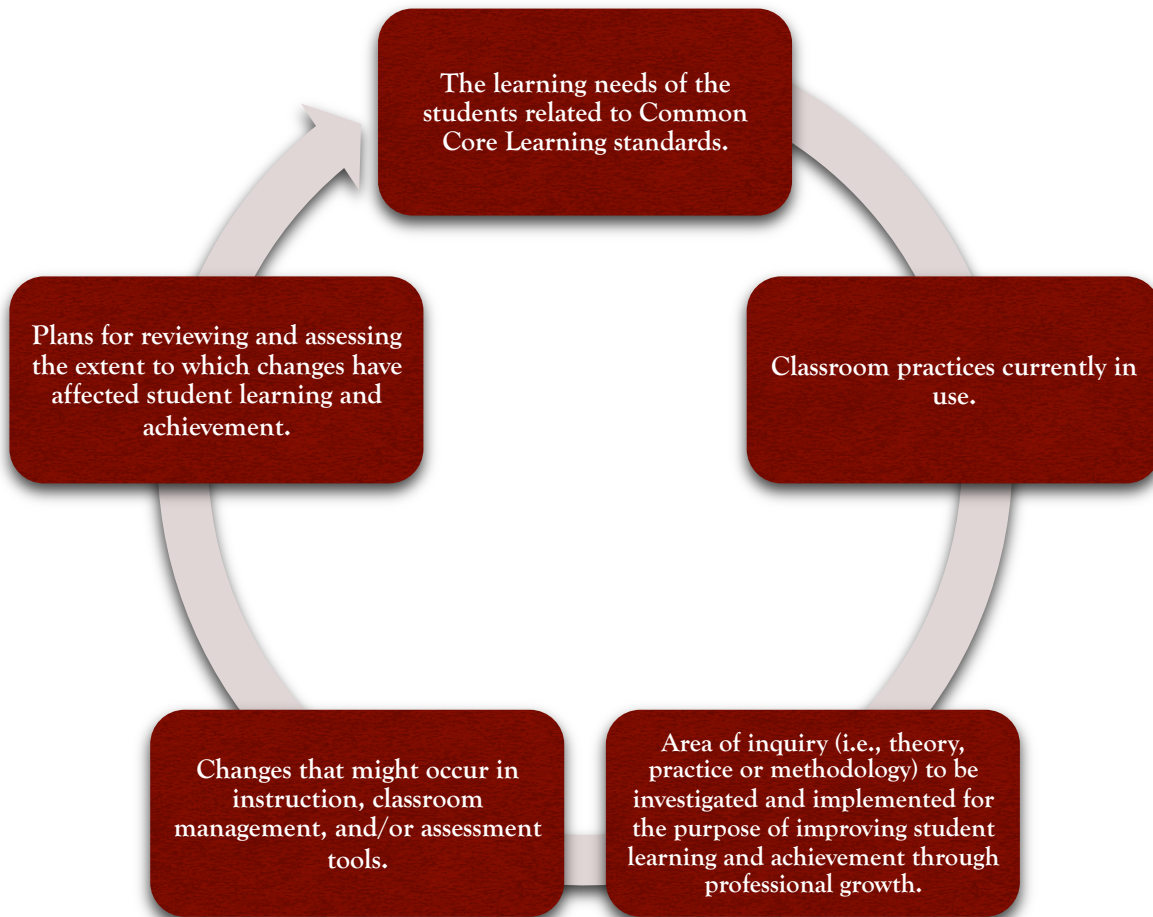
The learning needs of the students related to Common Core Learning standards.

Classroom practices currently in use.

Area of inquiry (i.e., theory, practice or methodology) to be investigated and implemented for the purpose of improving student learning and achievement through professional growth.

Changes that might occur in instruction, classroom management, and/or assessment tools.

Plans for reviewing and assessing the extent to which changes have affected student learning and achievement.